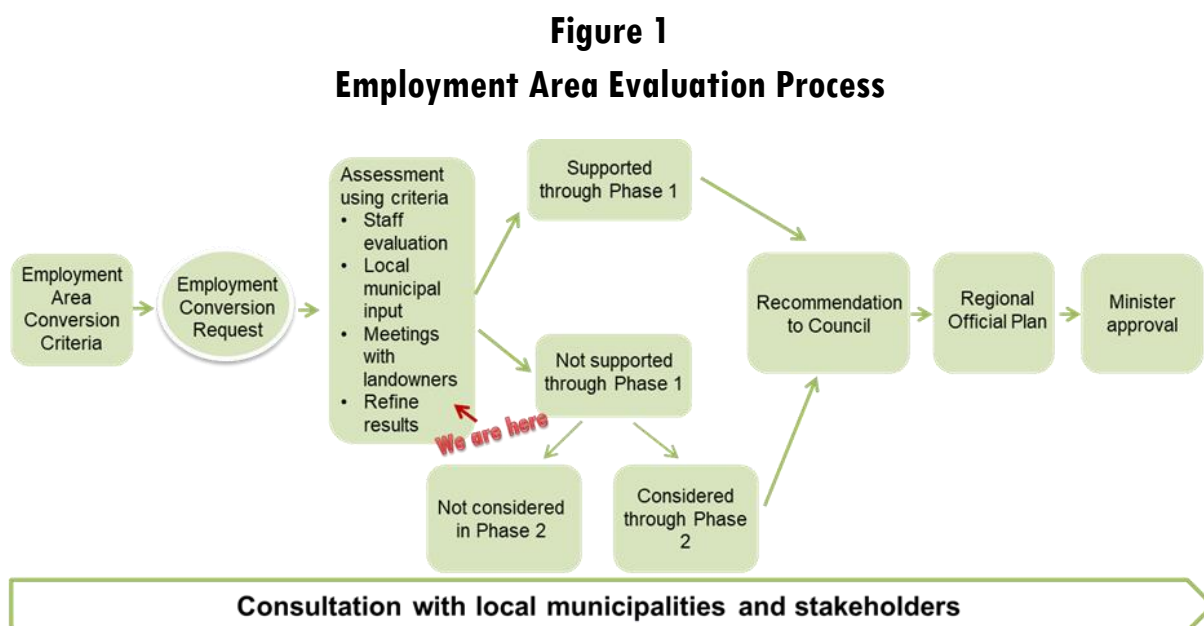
Figure 1
Employment Area Evaluation Process

Employment Area Conversion Criteria

Employment Conversion Request

Assessment using criteria
- Staff evaluation
- Local municipal input
- Meetings with landowners
- Refine results

We are here

Supported through Phase 1

Not supported through Phase 1

Not considered in Phase 2

Considered through Phase 2

Recommendation to Council

Regional Official Plan

Minister approval

Consultation with local municipalities and stakeholders